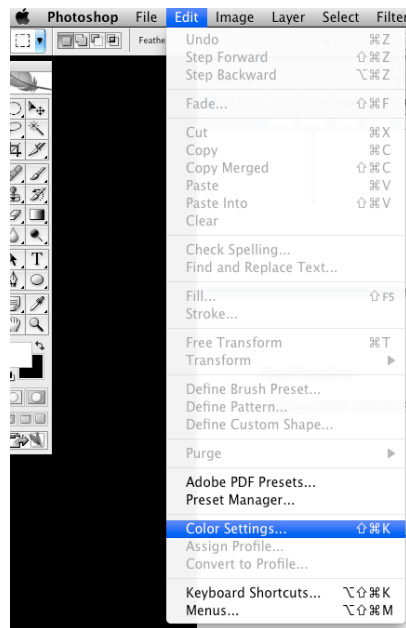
Photoshop File Edit Image Layer Select Filter

Feathe

Undo ⌘Z
Step Forward ⇧⌘Z
Step Backward ⌥⌘Z

Fade... ⇧⌘F

Cut ⌘X
Copy ⌘C
Copy Merged ⇧⌘C
Paste ⌘V
Paste Into ⇧⌘V
Clear

Check Spelling...
Find and Replace Text...

Fill... ⇧F5
Stroke...

Free Transform ⌘T
Transform ▶

Define Brush Preset...
Define Pattern...
Define Custom Shape...

Purge ▶

Adobe PDF Presets...
Preset Manager...

Color Settings... ⇧⌘K
Assign Profile...
Convert to Profile...

Keyboard Shortcuts... ⌥⇧⌘K
Menus... ⌥⇧⌘M